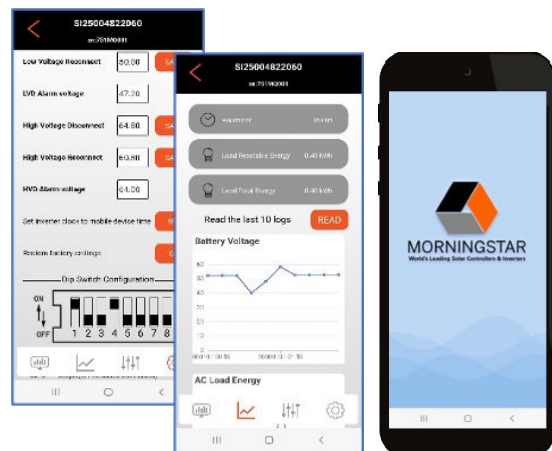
SI25004822060
sn:751M0001

Low Voltage Reconnect 50.00
LVD Alarm voltage 47.20
High Voltage Disconnect 64.80
High Voltage Reconnect 60.80
HVD Alarm voltage 64.00
Set inverter clock to mobile device time
Restore factory settings

Dip Switch Configuration
ON
OFF
1 2 3 4 5 6 7 8

SI25004822060
sn:751M0001

Hourmeter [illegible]
Load Resettable Energy 0.40 kWh
Load Total Energy 0.40 kWh

Read the last 10 logs READ

Battery Voltage
60
50
40
30
20
10
0

AC Load Energy

MORNINGSTAR
World's Leading Solar Controllers & Inverters